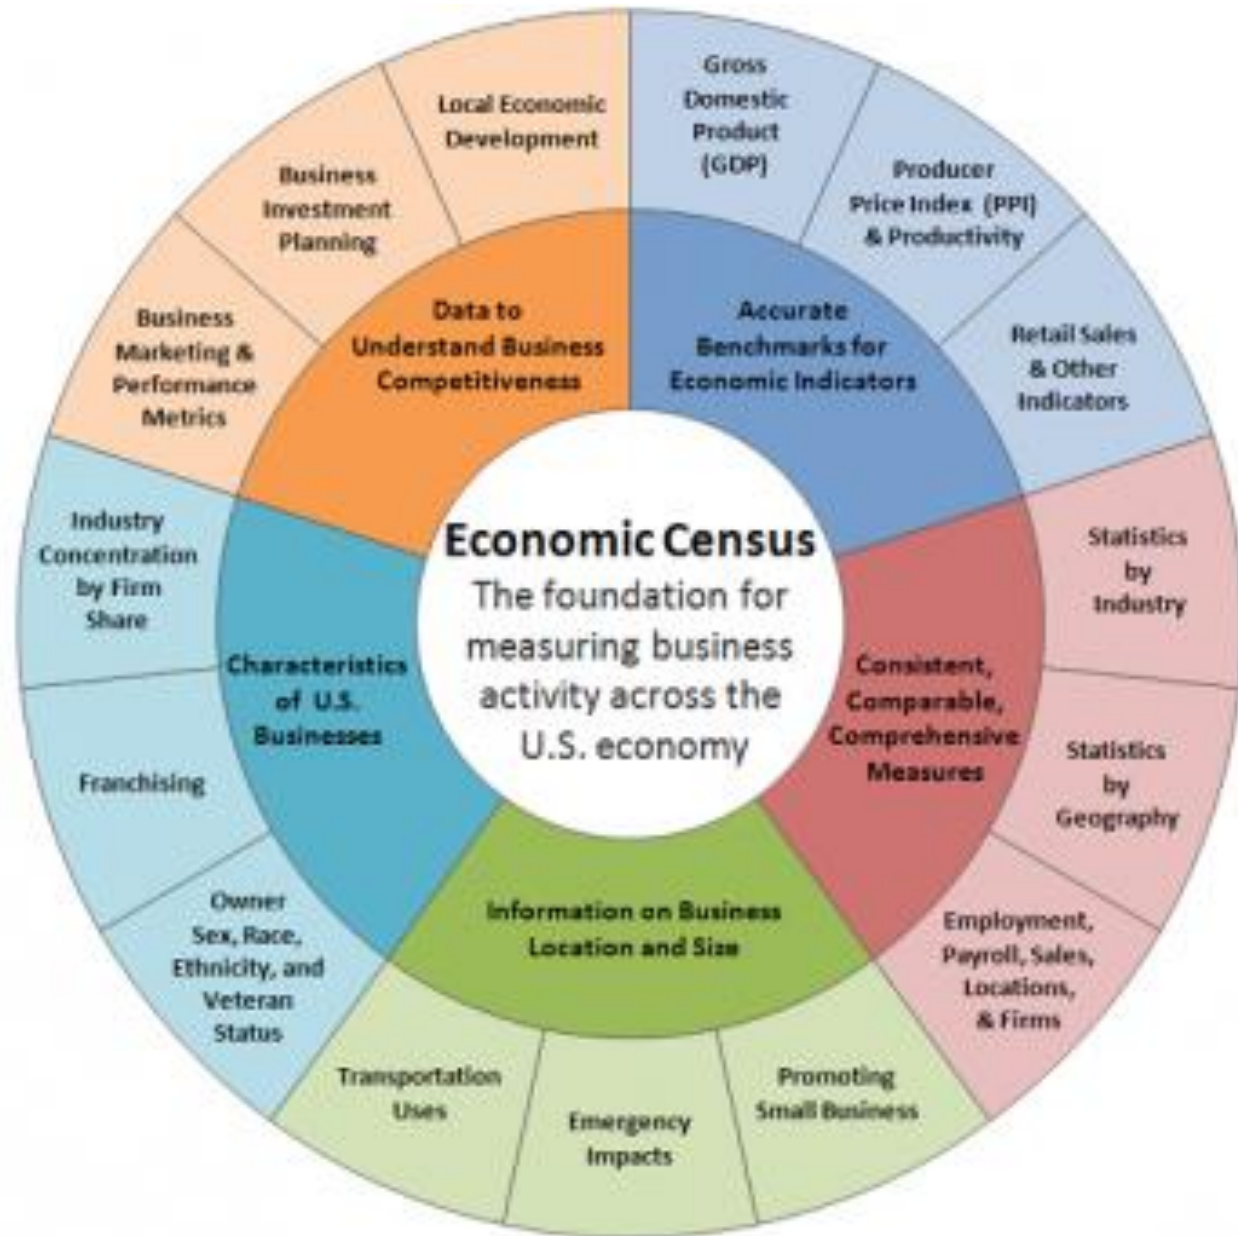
Economic Census
The foundation for measuring business activity across the U.S. economy

Data to Understand Business Competitiveness

Local Economic Development

Business Investment Planning

Business Marketing & Performance Metrics

Accurate Benchmarks for Economic Indicators

Gross Domestic Product (GDP)

Producer Price Index (PPI) & Productivity

Retail Sales & Other Indicators

Consistent, Comparable, Comprehensive Measures

Statistics by Industry

Statistics by Geography

Employment, Payroll, Sales, Locations, & Firms

Information on Business Location and Size

Promoting Small Business

Emergency Impacts

Transportation Uses

Characteristics of U.S. Businesses

Owner Sex, Race, Ethnicity, and Veteran Status

Franchising

Industry Concentration by Firm Share